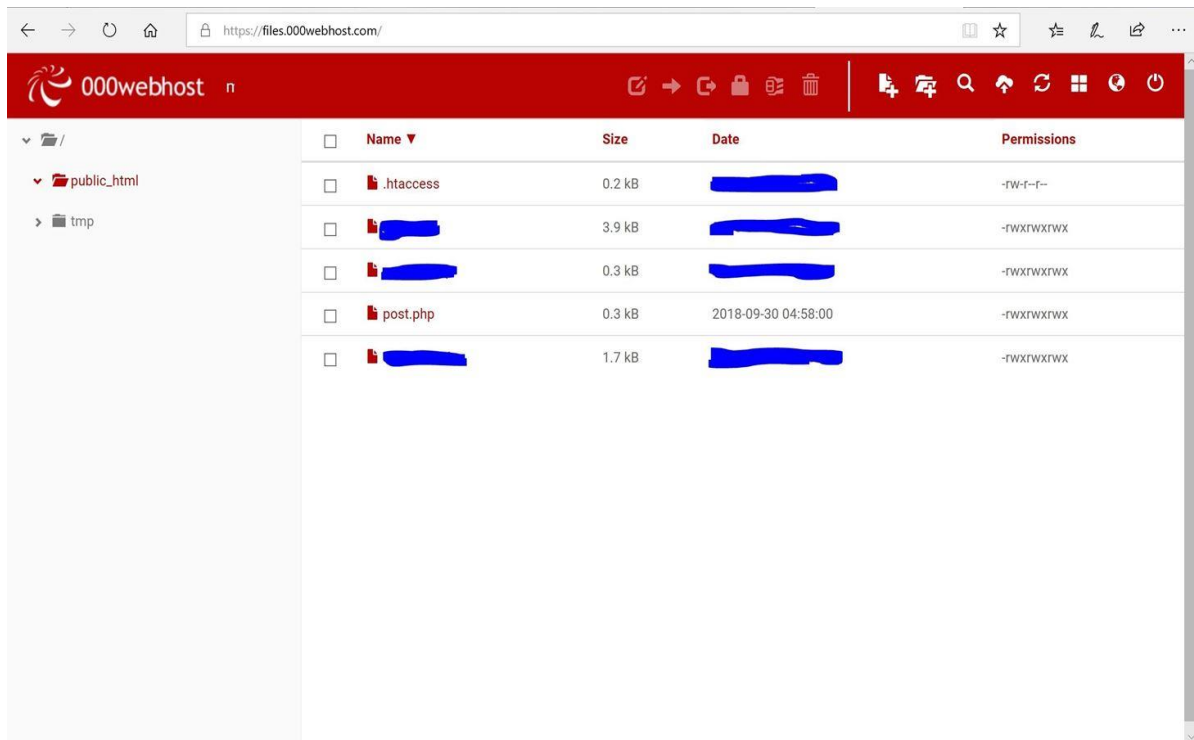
https://files.000webhost.com/

000webhost n

/

public_html

tmp

| | Name ▼ | Size | Date | Permissions |
|---|---|---|---|---|
| | .htaccess | 0.2 kB | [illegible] | -rw-r--r-- |
| | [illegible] | 3.9 kB | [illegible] | -rwxrwxrwx |
| | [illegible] | 0.3 kB | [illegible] | -rwxrwxrwx |
| | post.php | 0.3 kB | 2018-09-30 04:58:00 | -rwxrwxrwx |
| | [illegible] | 1.7 kB | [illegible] | -rwxrwxrwx |